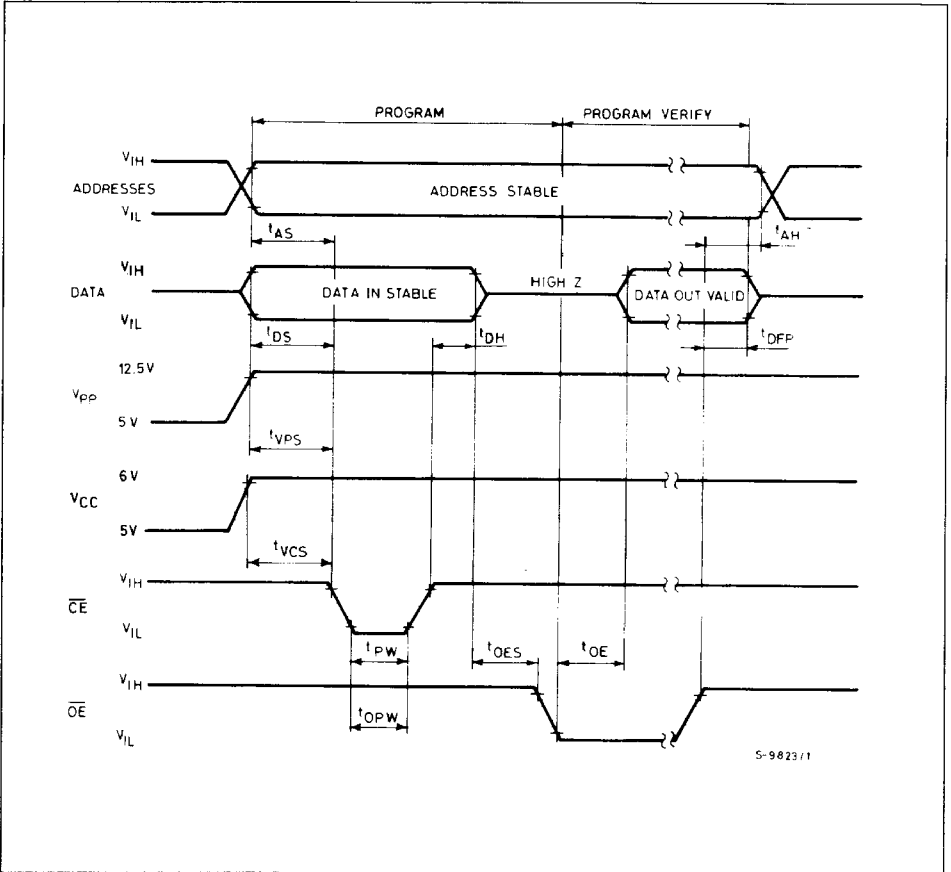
PROGRAM

PROGRAM VERIFY

$V_{IH}$

ADDRESSES

$V_{IL}$

ADDRESS STABLE

$t_{AS}$

$t_{AH}$

$V_{IH}$

DATA

$V_{IL}$

DATA IN STABLE

HIGH Z

DATA OUT VALID

$t_{DS}$

$t_{DH}$

$t_{DFP}$

12.5V

$V_{PP}$

5 V

$t_{VPS}$

6V

$V_{CC}$

5V

$t_{VCS}$

$V_{IH}$

$\overline{CE}$

$V_{IL}$

$t_{PW}$

$t_{OES}$

$t_{OE}$

$V_{IH}$

$\overline{OE}$

$V_{IL}$

$t_{OPW}$

S-9823/1